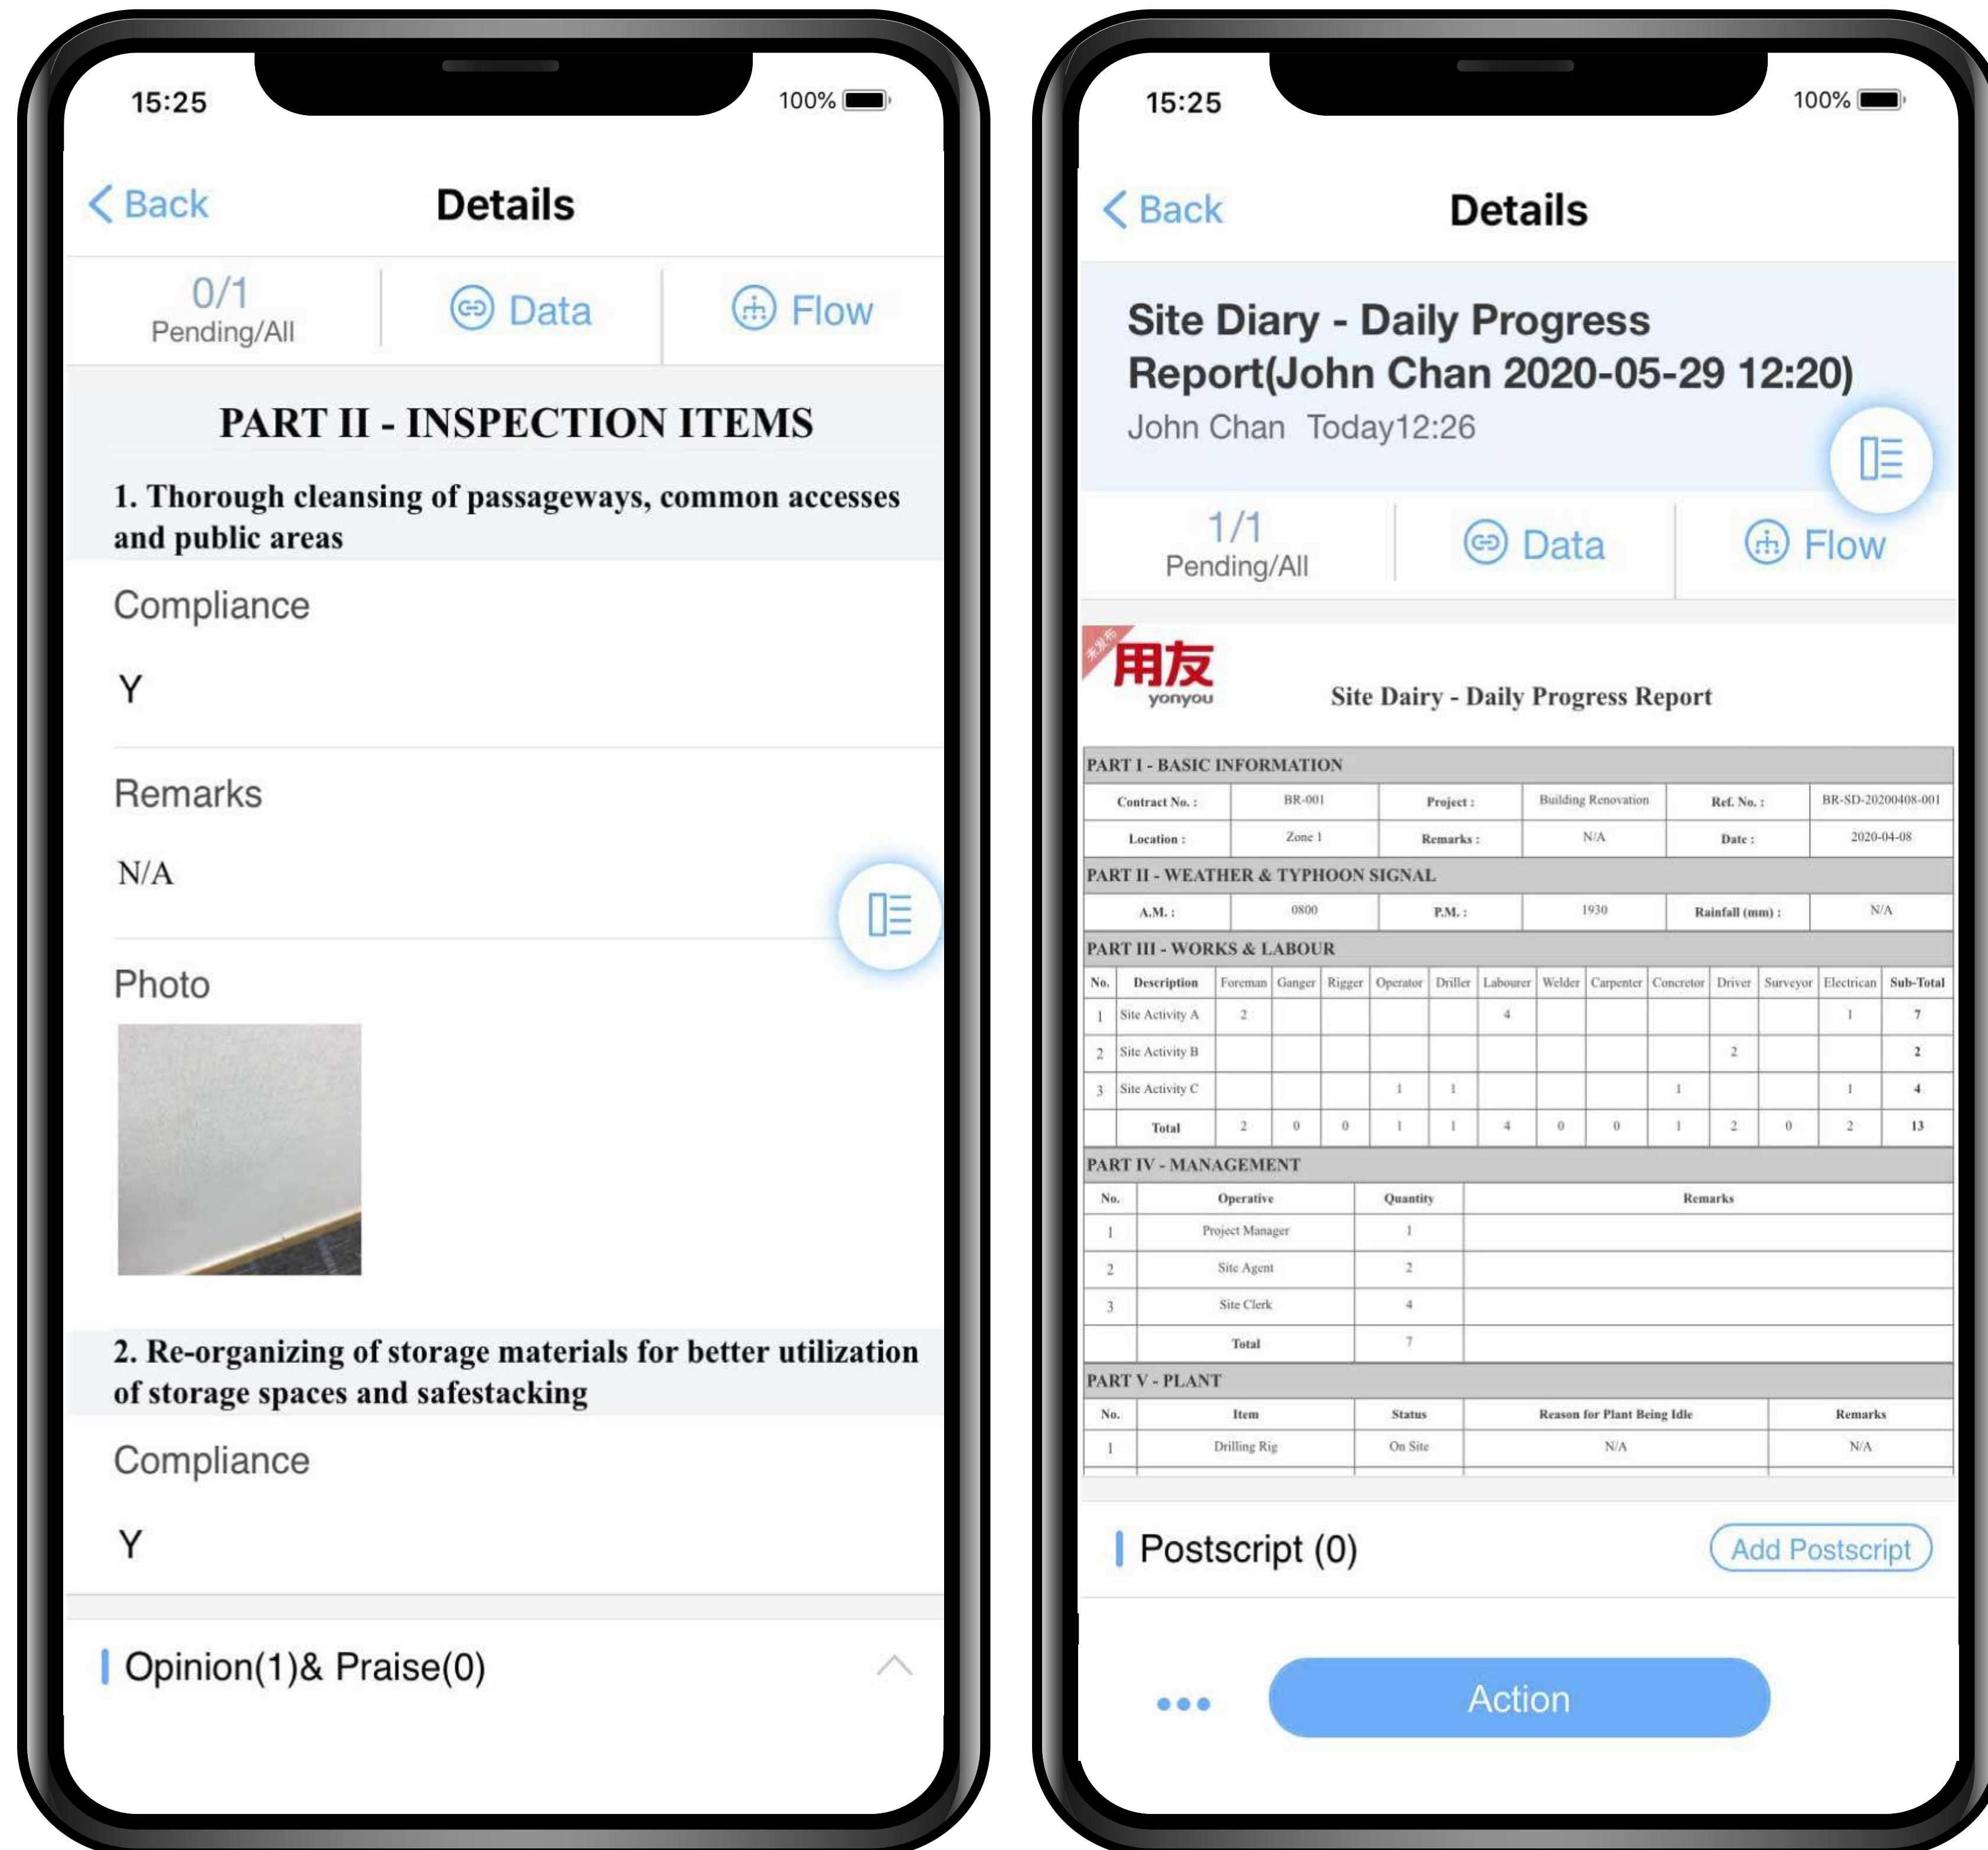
15:25

100%

Back

Details

0/1
Pending/All

Data

Flow

PART II - INSPECTION ITEMS

1. Thorough cleansing of passageways, common accesses and public areas

Compliance

Y

Remarks

N/A

Photo

2. Re-organizing of storage materials for better utilization of storage spaces and safestacking

Compliance

Y

Opinion(1)& Praise(0)

15:25

100%

Back

Details

Site Diary - Daily Progress Report(John Chan 2020-05-29 12:20)

John Chan Today12:26

1/1
Pending/All

Data

Flow

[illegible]

用友
yonyou

Site Dairy - Daily Progress Report

PART I - BASIC INFORMATION

| Contract No. : | BR-001 | Project : | Building Renovation | Ref. No. : | BR-SD-20200408-001 |
|---|---|---|---|---|---|
| Location : | Zone 1 | Remarks : | N/A | Date : | 2020-04-08 |

PART II - WEATHER & TYPHOON SIGNAL

| A.M. : | 0800 | P.M. : | 1930 | Rainfall (mm) : | N/A |
|---|---|---|---|---|---|

PART III - WORKS & LABOUR

| No. | Description | Foreman | Ganger | Rigger | Operator | Driller | Labourer | Welder | Carpenter | Concretor | Driver | Surveyor | Electrican | Sub-Total |
|---|---|---|---|---|---|---|---|---|---|---|---|---|---|---|
| 1 | Site Activity A | 2 | | | | | 4 | | | | | | 1 | 7 |
| 2 | Site Activity B | | | | | | | | | | 2 | | | 2 |
| 3 | Site Activity C | | | | 1 | 1 | | | | 1 | | | 1 | 4 |
| | Total | 2 | 0 | 0 | 1 | 1 | 4 | 0 | 0 | 1 | 2 | 0 | 2 | 13 |

PART IV - MANAGEMENT

| No. | Operative | Quantity | Remarks |
|---|---|---|---|
| 1 | Project Manager | 1 | |
| 2 | Site Agent | 2 | |
| 3 | Site Clerk | 4 | |
| | Total | 7 | |

PART V - PLANT

| No. | Item | Status | Reason for Plant Being Idle | Remarks |
|---|---|---|---|---|
| 1 | Drilling Rig | On Site | N/A | N/A |

Postscript (0)

Add Postscript

Action